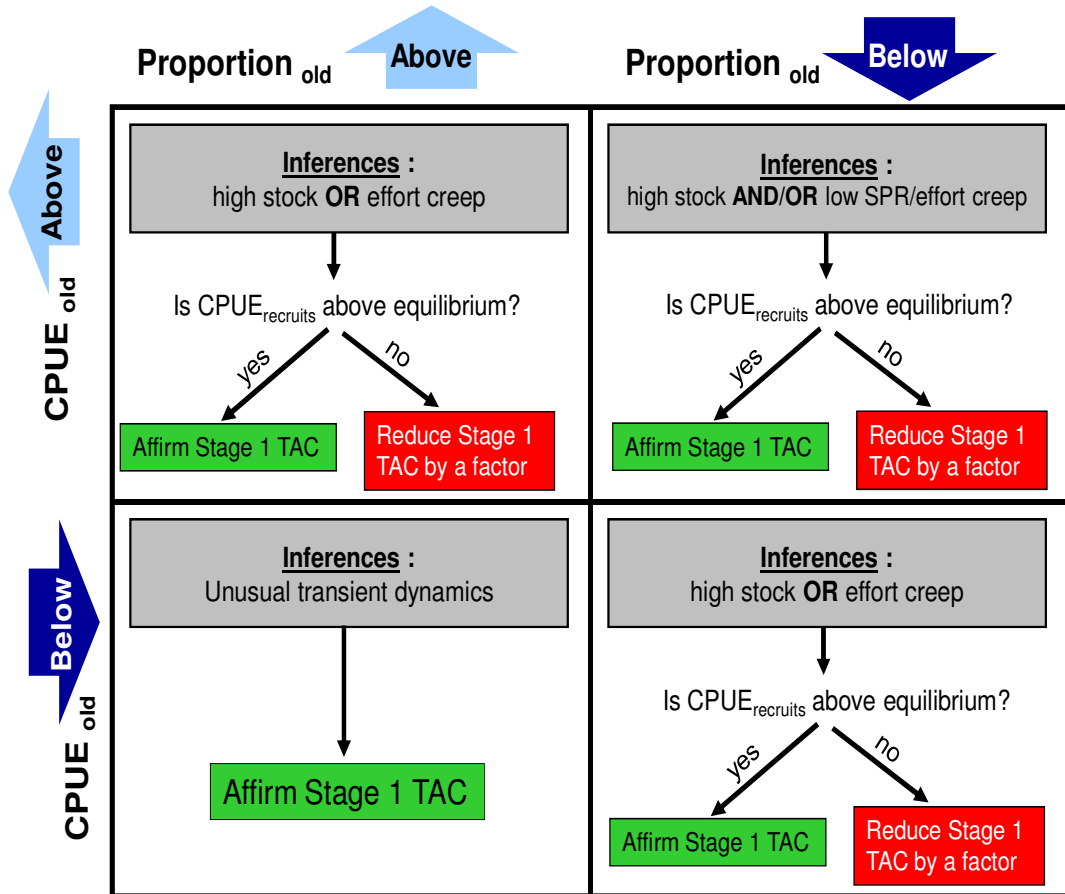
Proportion $_{old}$ Above

Proportion $_{old}$ Below

Above

CPUE $_{old}$

Inferences :
high stock **OR** effort creep

Is CPUE$_{recruits}$ above equilibrium?

yes

no

Affirm Stage 1 TAC

Reduce Stage 1 TAC by a factor

Inferences :
high stock **AND/OR** low SPR/effort creep

Is CPUE$_{recruits}$ above equilibrium?

yes

no

Affirm Stage 1 TAC

Reduce Stage 1 TAC by a factor

Below

CPUE $_{old}$

Inferences :
Unusual transient dynamics

Affirm Stage 1 TAC

Inferences :
high stock **OR** effort creep

Is CPUE$_{recruits}$ above equilibrium?

yes

no

Affirm Stage 1 TAC

Reduce Stage 1 TAC by a factor